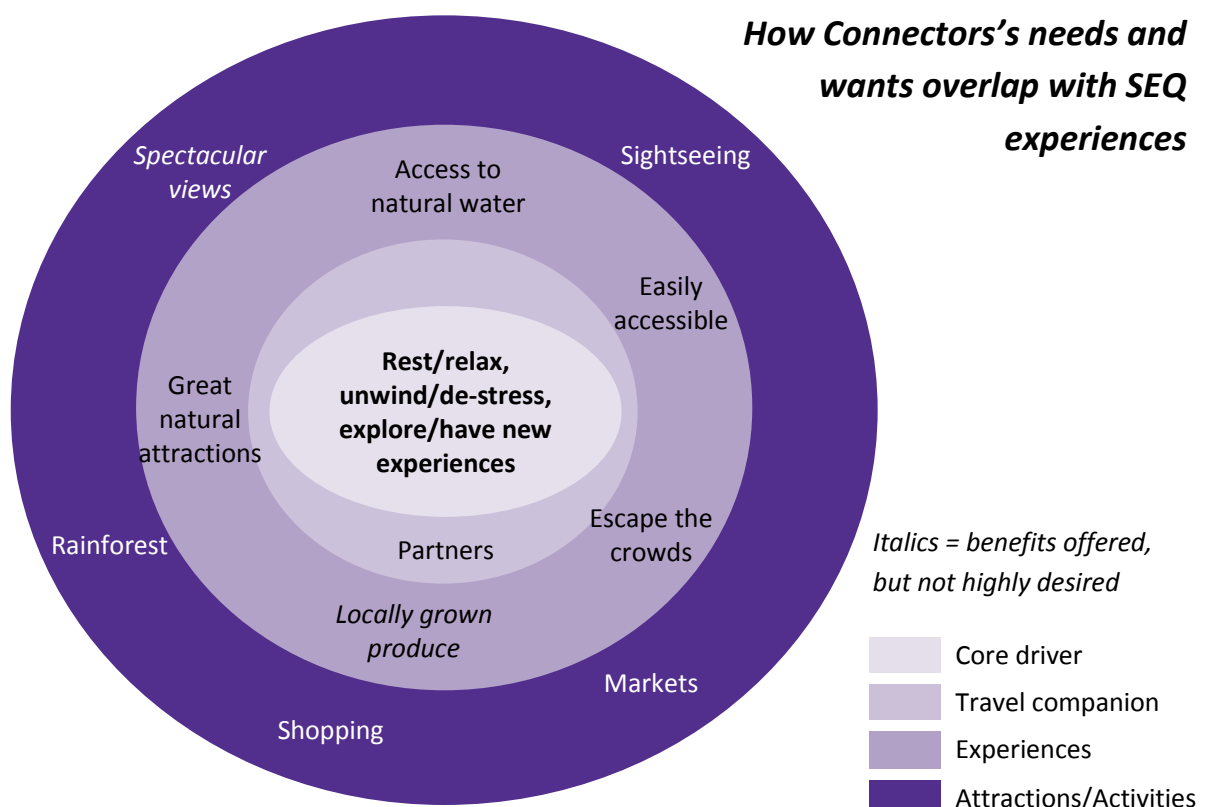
How Connectors's needs and wants overlap with SEQ experiences

Spectacular views

Sightseeing

Access to natural water

Easily accessible

Great natural attractions

Rest/relax, unwind/de-stress, explore/have new experiences

Partners

Escape the crowds

Rainforest

Locally grown produce

Markets

Shopping

Italics = benefits offered, but not highly desired

Core driver

Travel companion

Experiences

Attractions/Activities